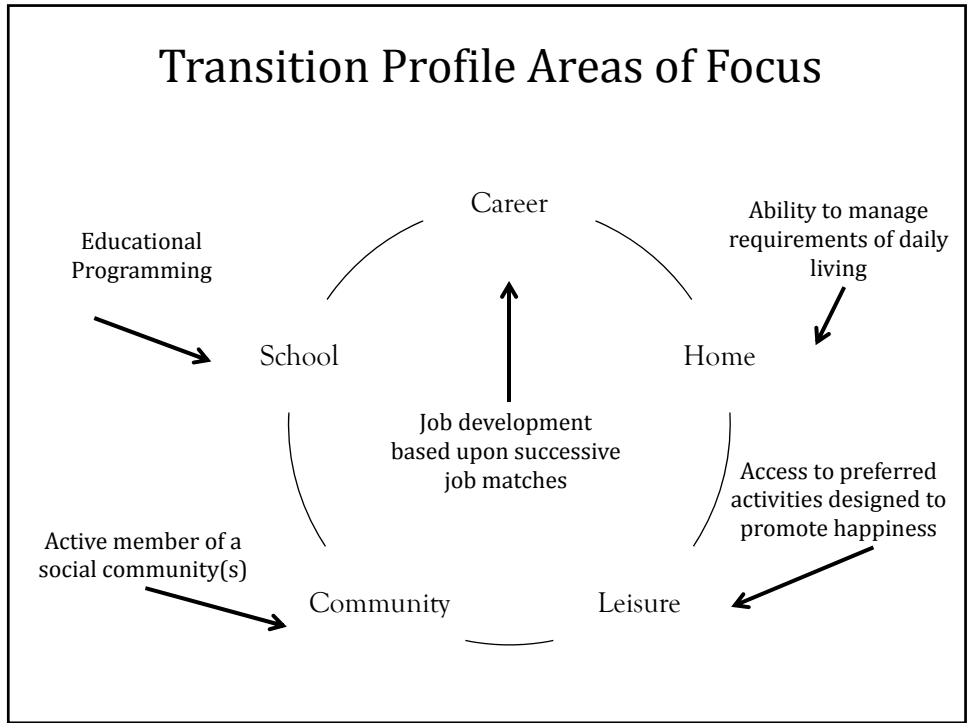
Transition Profile Areas of Focus

Educational Programming

Career

Ability to manage requirements of daily living

School

Home

Job development based upon successive job matches

Access to preferred activities designed to promote happiness

Active member of a social community(s)

Community

Leisure